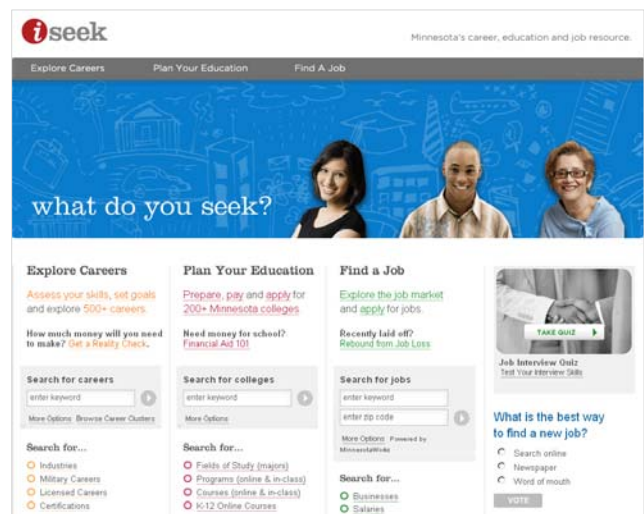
iseek

Minnesota's career, education and job resource.

Explore Careers Plan Your Education Find A Job

what do you seek?

Explore Careers

Assess your skills, set goals and explore 500+ careers

How much money will you need to make? Get a Reality Check.

Search for careers

enter keyword

More Options Browse Career Clusters

Search for...

Industries
Military Careers
Licensed Careers
Certifications

Plan Your Education

Prepare, pay and apply for 200+ Minnesota colleges

Need money for school? Financial Aid 101

Search for colleges

enter keyword

More Options

Search for...

Fields of Study (majors)
Programs (online & in-class)
Courses (online & in-class)
K-12 Online Courses

Find a Job

Explore the job market and apply for jobs.

Recently laid off? Rebound from Job Loss

Search for jobs

enter keyword

enter zip code

More Options Powered by MinnesotaWorks

Search for...

Businesses
Salaries

TAKE QUIZ

Job Interview Quiz
Test Your Interview Skills

What is the best way to find a new job?

Search online
Newspaper
Word of mouth

VOTE